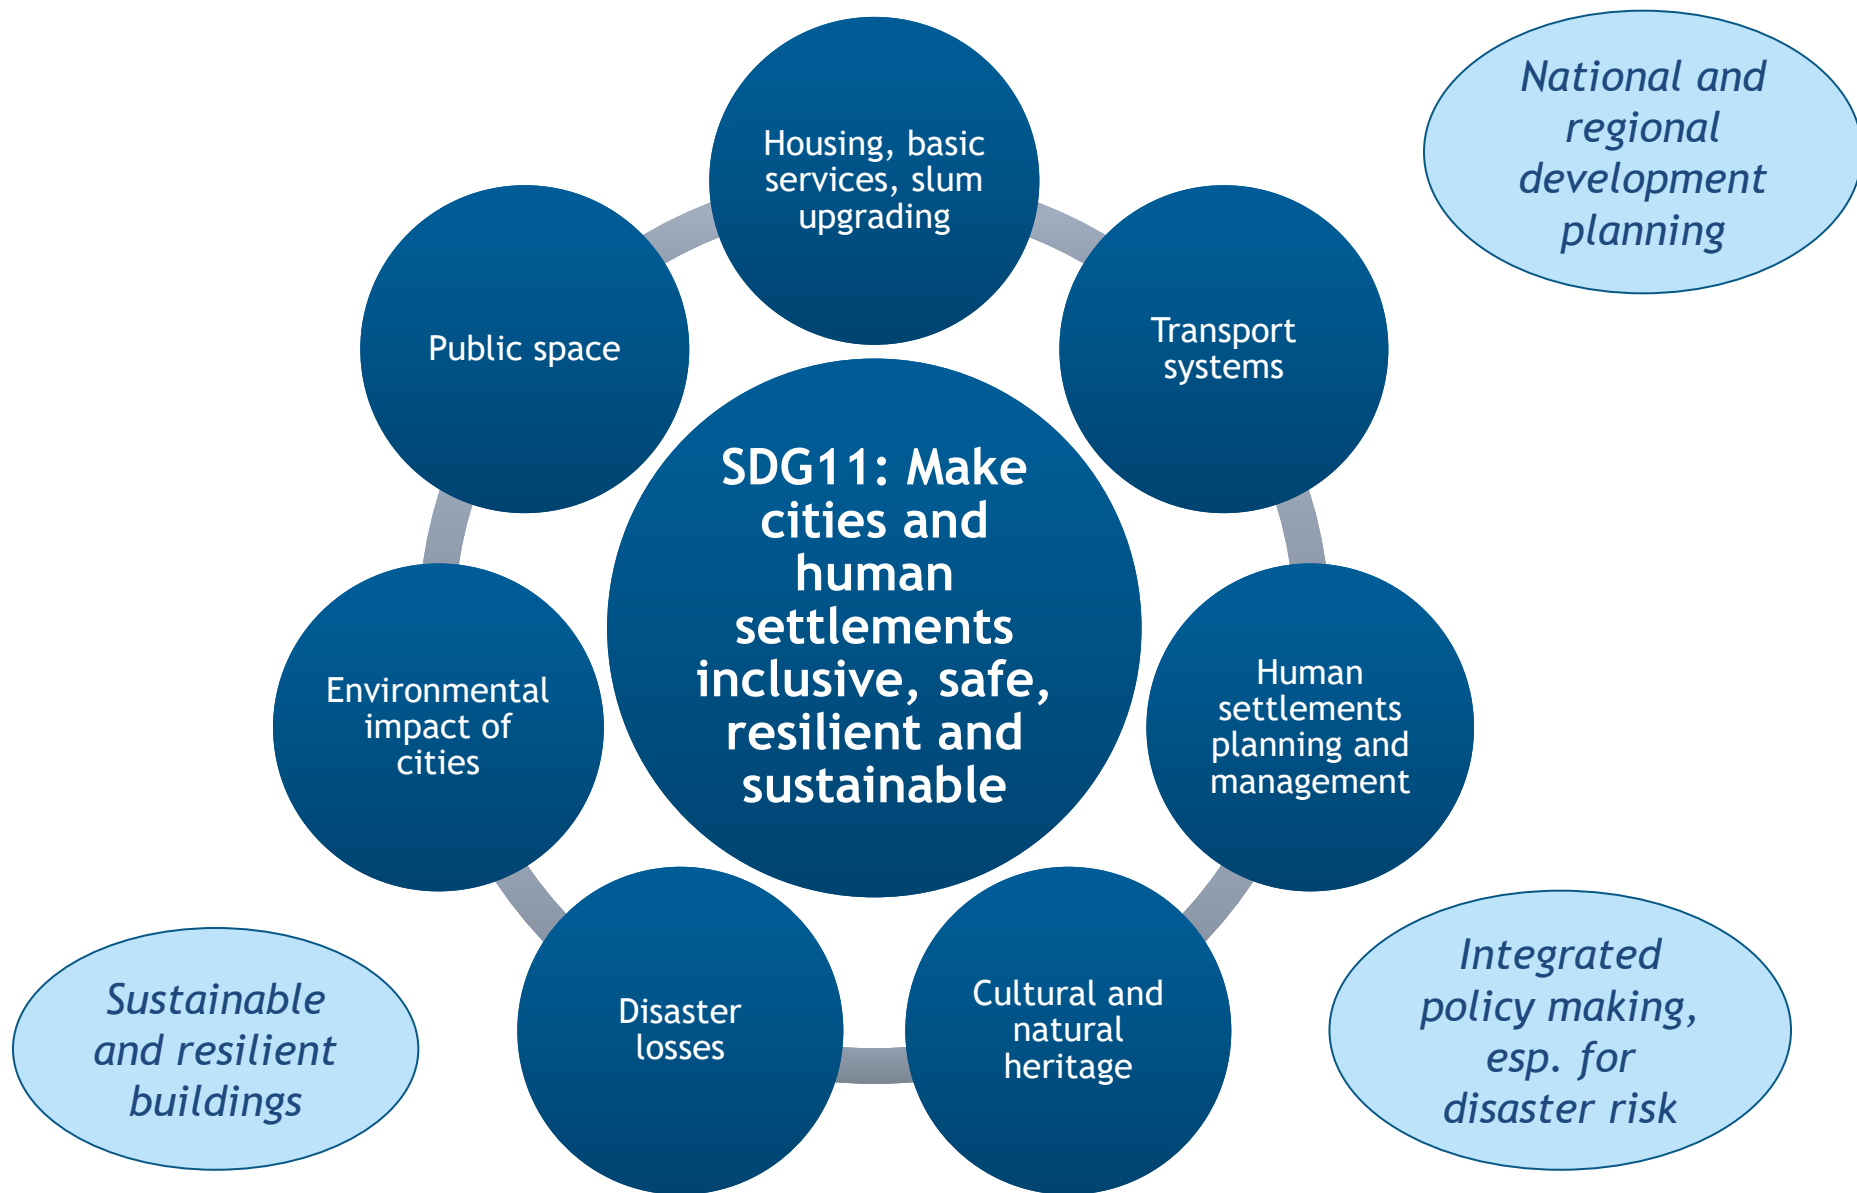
National and regional development planning

Housing, basic services, slum upgrading

Public space

Transport systems

SDG11: Make cities and human settlements inclusive, safe, resilient and sustainable

Environmental impact of cities

Human settlements planning and management

Disaster losses

Cultural and natural heritage

Sustainable and resilient buildings

Integrated policy making, esp. for disaster risk